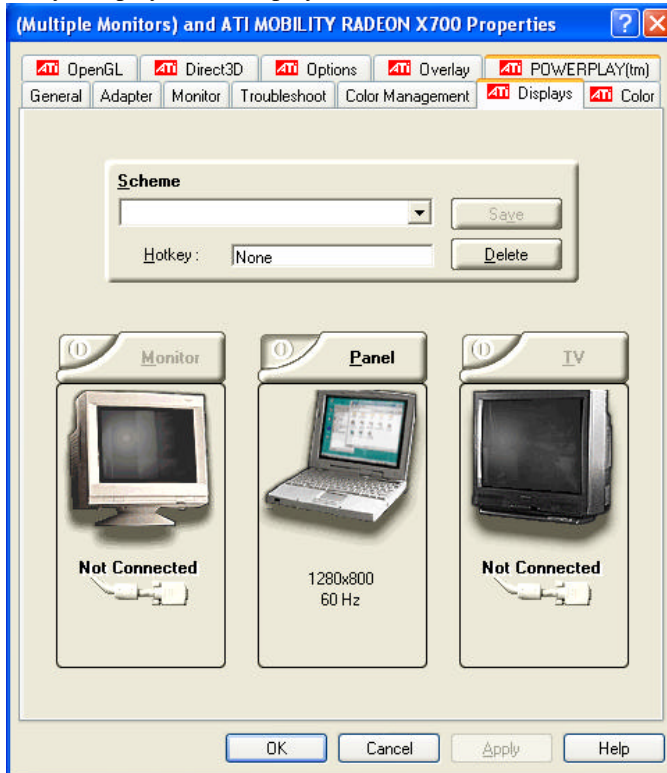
(Multiple Monitors) and ATI MOBILITY RADEON X700 Properties

ATI OpenGL
ATI Direct3D
ATI Options
ATI Overlay
ATI POWERPLAY(tm)
General
Adapter
Monitor
Troubleshoot
Color Management
ATI Displays
ATI Color

Scheme
Save
Hotkey : None
Delete

Monitor
Panel
TV

Not Connected
1280x800
60 Hz
Not Connected

OK
Cancel
Apply
Help